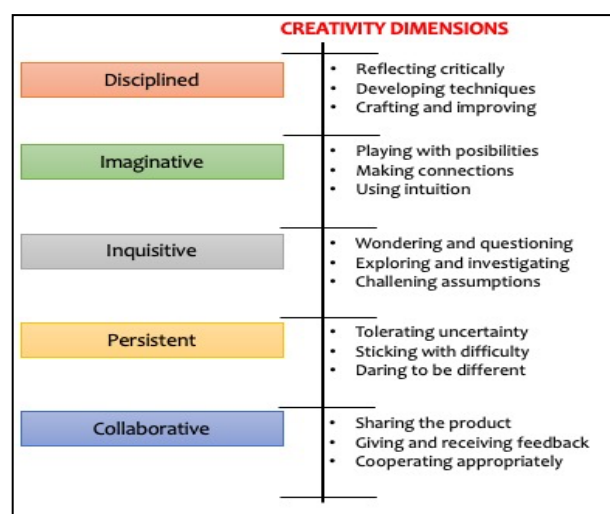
CREATIVITY DIMENSIONS

Disciplined
- Reflecting critically
- Developing techniques
- Crafting and improving

Imaginative
- Playing with posibilities
- Making connections
- Using intuition

Inquisitive
- Wondering and questioning
- Exploring and investigating
- Challening assumptions

Persistent
- Tolerating uncertainty
- Sticking with difficulty
- Daring to be different

Collaborative
- Sharing the product
- Giving and receiving feedback
- Cooperating appropriately